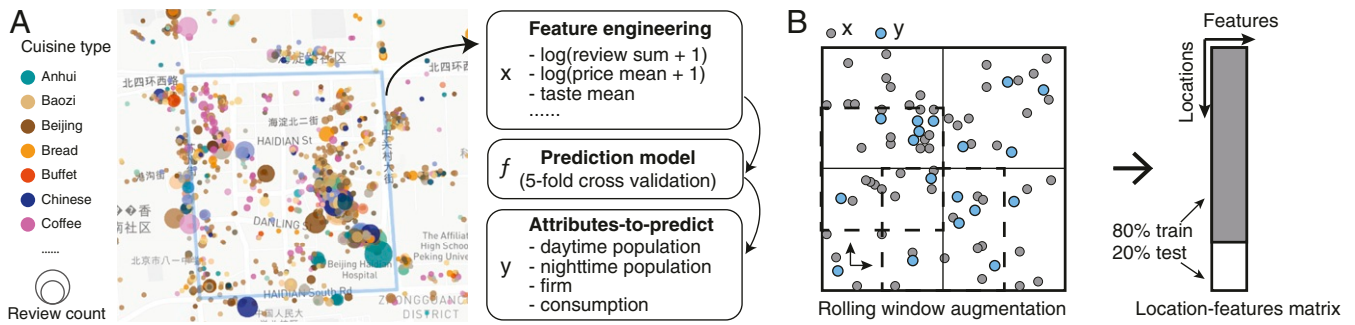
A

Cuisine type
Anhui
Baozi
Beijing
Bread
Buffet
Chinese
Coffee
......
Review count

北四环西路
北四环西路
海淀北二街
HAIDIAN St
中关村大街
DANLING
The Affiliated High School of Peking Unive
Beijing Haidian Hospital
HAIDIAN South Rd
ZHONGGUANCUN DISTRICT
北京市八一
北四环
区

x
Feature engineering
- log(review sum + 1)
- log(price mean + 1)
- taste mean
......

f
Prediction model
(5-fold cross validation)

y
Attributes-to-predict
- daytime population
- nighttime population
- firm
- consumption

B

x y

Rolling window augmentation

Features
Locations
80% train
20% test

Location-features matrix